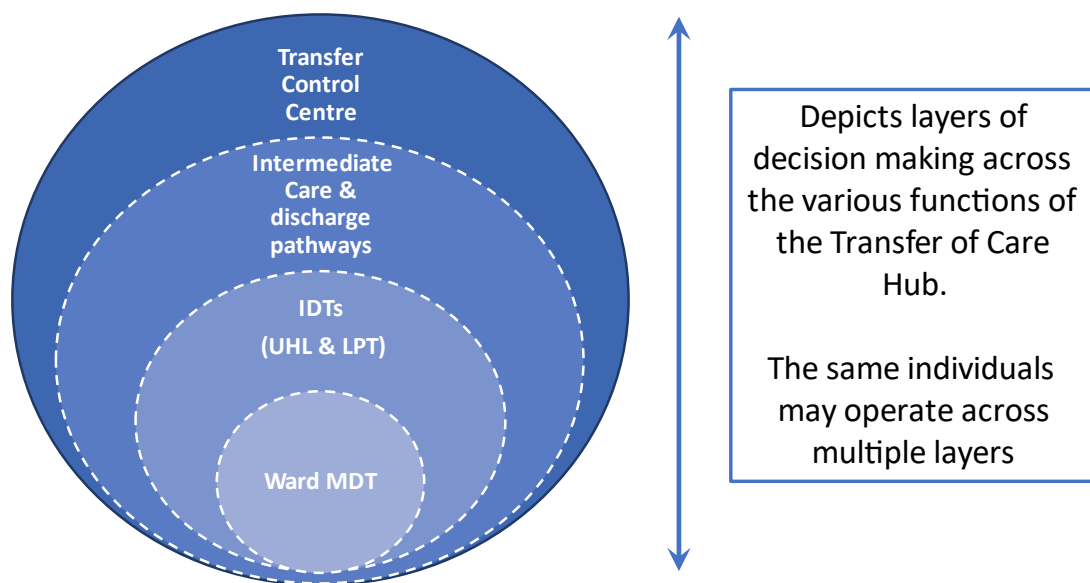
Transfer Control Centre

Intermediate Care & discharge pathways

IDTs

(UHL & LPT)

Ward MDT

Depicts layers of decision making across the various functions of the Transfer of Care Hub.

The same individuals may operate across multiple layers